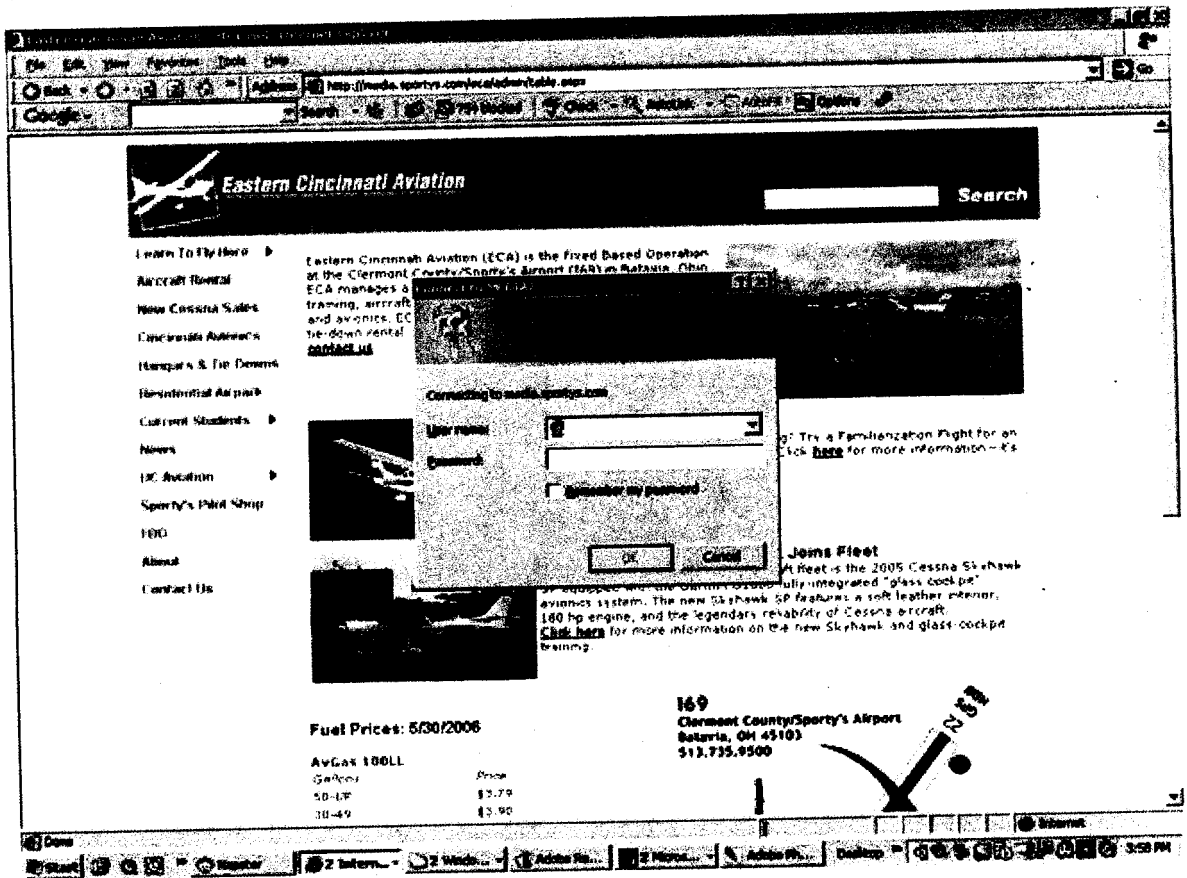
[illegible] - Microsoft Internet Explorer

File Edit View Favorites Tools Help

Back Address http://media.sportys.com/eca/admin/table.aspx Go

Google Search

Eastern Cincinnati Aviation

Search

Learn To Fly Here
Aircraft Rental
New Cessna Sales
Cincinnati Avionics
Hangars & Tie Downs
Residential Airpark
Current Students
News
UC Aviation
Sporty's Pilot Shop
FBO
About
Contact Us

Eastern Cincinnati Aviation (ECA) is the Fixed Based Operation at the Clermont County/Sporty's Airport (I69) in Batavia, Ohio. ECA manages a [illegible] training, aircraft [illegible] and avionics. EC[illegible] tie-down rental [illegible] contact us

Connecting to media.sportys.com

User name:

Password:

Remember my password

OK Cancel

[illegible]? Try a Familiarization Flight for an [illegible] Click here for more information – it's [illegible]

Joins Fleet

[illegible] fleet is the 2005 Cessna Skyhawk SP equipped with the Garmin G1000 fully integrated "glass cockpit" avionics system. The new Skyhawk SP features a soft leather interior, 180 hp engine, and the legendary reliability of Cessna aircraft. Click here for more information on the new Skyhawk and glass cockpit training.

Fuel Prices: 5/30/2006

AvGas 100LL

| Gallons | Price |
|---|---|
| 50-UP | \$3.79 |
| 30-49 | \$3.90 |

I69
Clermont County/Sporty's Airport
Batavia, OH 45103
513.735.9500

Done Internet

Start Inbox 2 Intern... 2 Windo... Adobe Re... 2 Micros... Adobe Ph... Desktop 3:58 PM